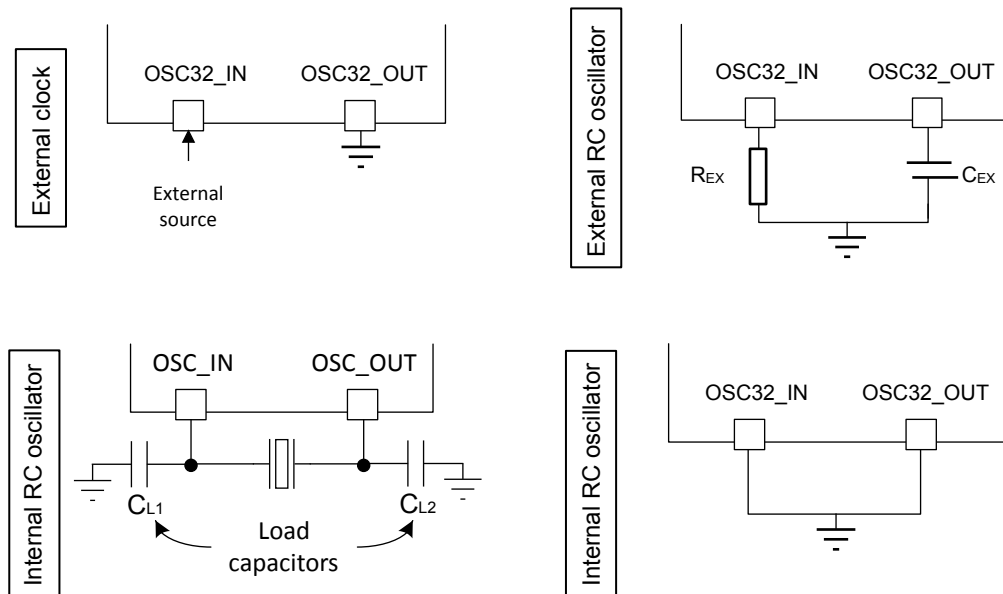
External clock

OSC32_IN OSC32_OUT

External source

External RC oscillator

OSC32_IN OSC32_OUT

$R_{EX}$

$C_{EX}$

Internal RC oscillator

OSC_IN OSC_OUT

$C_{L1}$

$C_{L2}$

Load capacitors

Internal RC oscillator

OSC32_IN OSC32_OUT